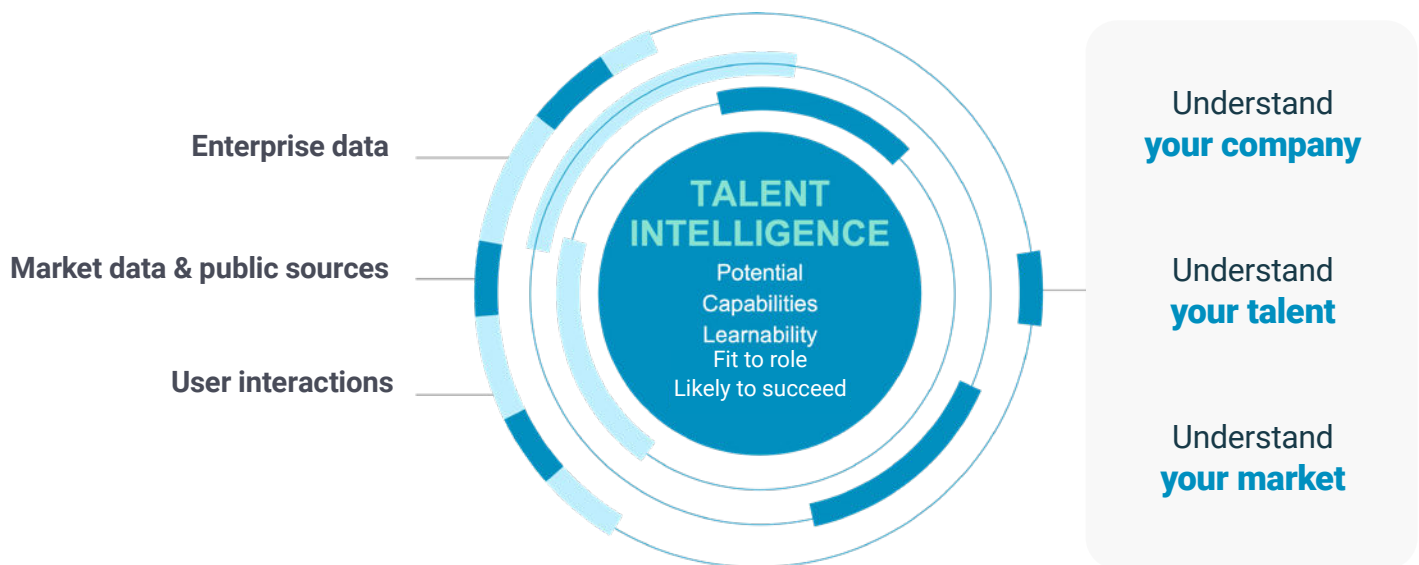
Enterprise data

Market data & public sources

User interactions

TALENT INTELLIGENCE

Potential
Capabilities
Learnability
Fit to role
Likely to succeed

Understand
your company

Understand
your talent

Understand
your market